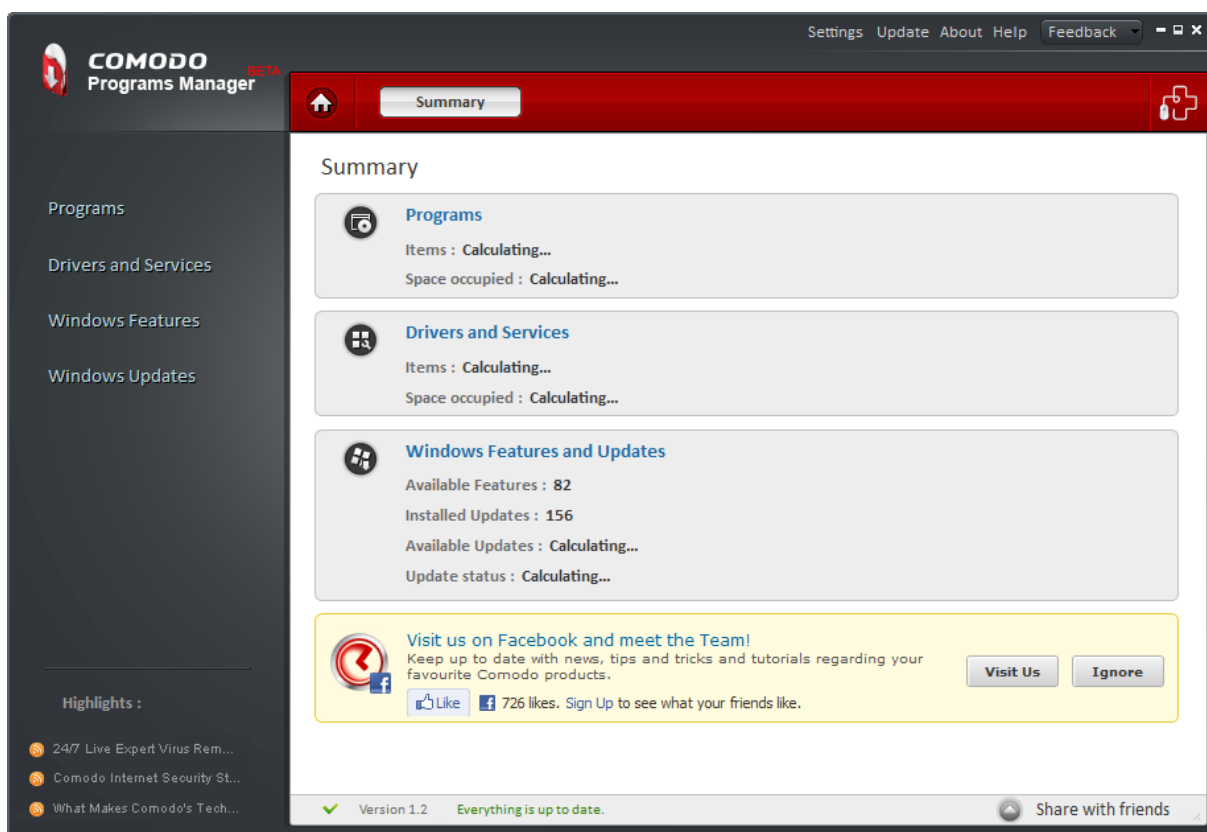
Settings Update About Help Feedback

COMODO
Programs Manager BETA

Summary

Programs

Drivers and Services

Windows Features

Windows Updates

Summary

Programs
Items : Calculating...
Space occupied : Calculating...

Drivers and Services
Items : Calculating...
Space occupied : Calculating...

Windows Features and Updates
Available Features : 82
Installed Updates : 156
Available Updates : Calculating...
Update status : Calculating...

Visit us on Facebook and meet the Team!
Keep up to date with news, tips and tricks and tutorials regarding your favourite Comodo products.
Like 726 likes. Sign Up to see what your friends like.

Visit Us Ignore

Highlights :

24/7 Live Expert Virus Rem...

Comodo Internet Security St...

What Makes Comodo's Tech...

Version 1.2 Everything is up to date.

Share with friends